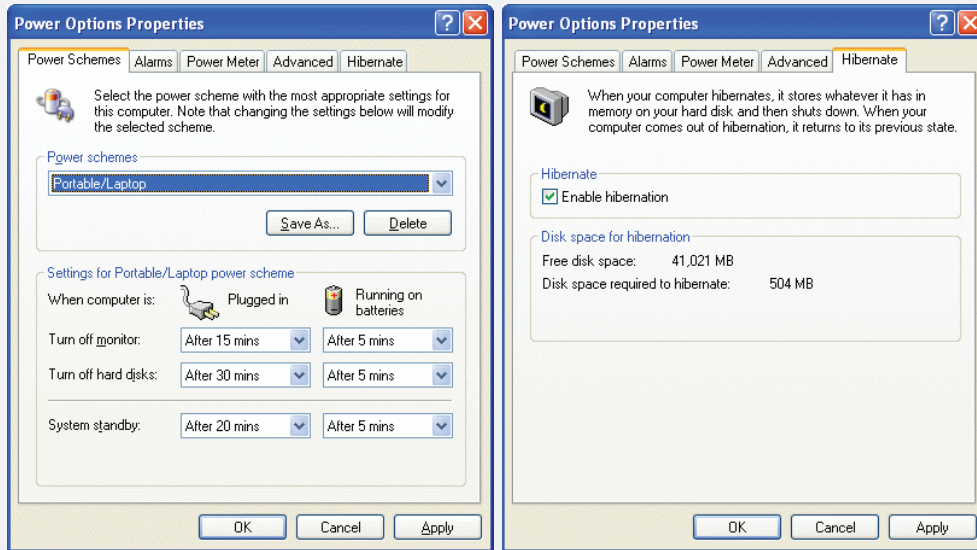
Power Options Properties

Power Schemes | Alarms | Power Meter | Advanced | Hibernate

Select the power scheme with the most appropriate settings for this computer. Note that changing the settings below will modify the selected scheme.

Power schemes

Portable/Laptop

Save As... Delete

Settings for Portable/Laptop power scheme

When computer is: Plugged in Running on batteries

Turn off monitor: After 15 mins After 5 mins

Turn off hard disks: After 30 mins After 5 mins

System standby: After 20 mins After 5 mins

OK Cancel Apply

Power Options Properties

Power Schemes | Alarms | Power Meter | Advanced | Hibernate

When your computer hibernates, it stores whatever it has in memory on your hard disk and then shuts down. When your computer comes out of hibernation, it returns to its previous state.

Hibernate

Enable hibernation

Disk space for hibernation

Free disk space: 41,021 MB

Disk space required to hibernate: 504 MB

OK Cancel Apply